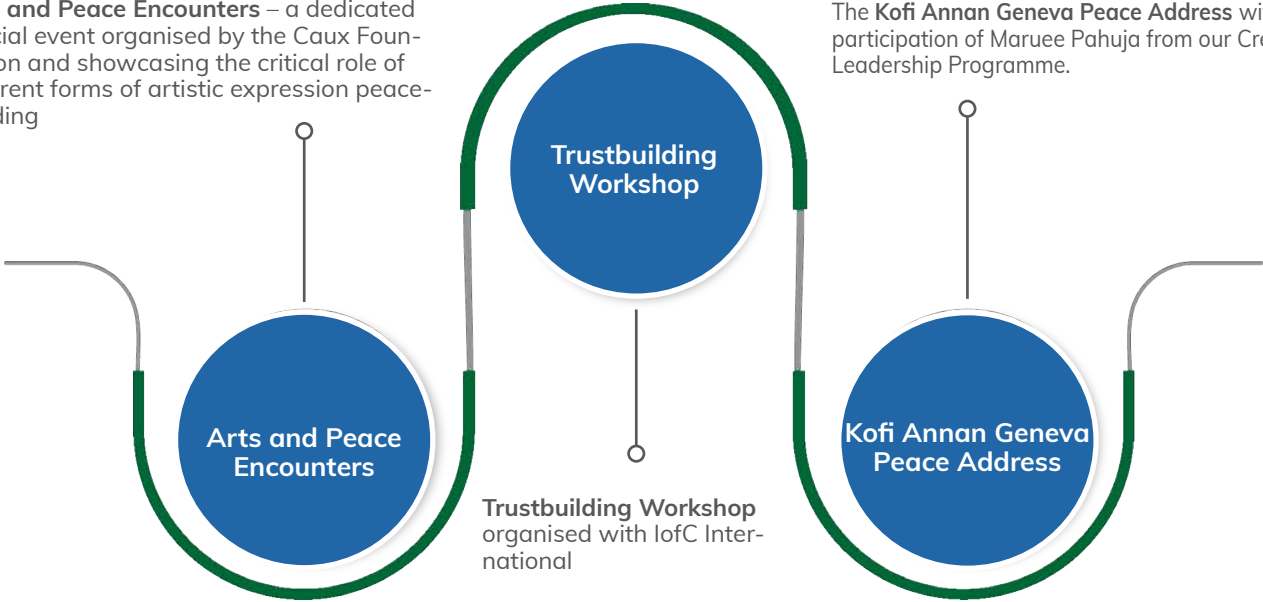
and Peace Encounters – a dedicated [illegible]tial event organised by the Caux Foun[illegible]on and showcasing the critical role of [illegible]rent forms of artistic expression peace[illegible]ding

The Kofi Annan Geneva Peace Address wi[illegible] participation of Maruee Pahuja from our Cr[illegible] Leadership Programme.

Trustbuilding Workshop

Arts and Peace Encounters

Kofi Annan Geneva Peace Address

Trustbuilding Workshop organised with IofC International